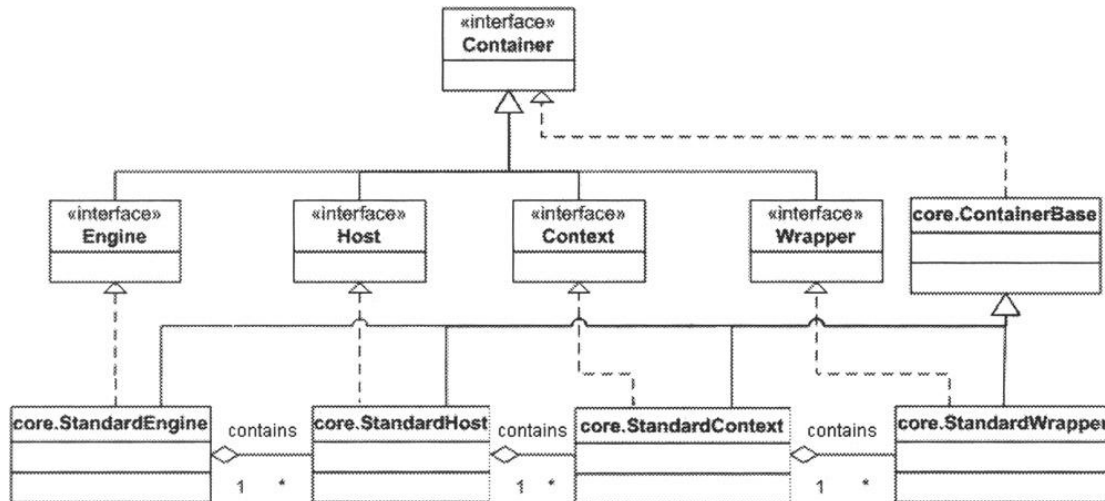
«interface»
Container

«interface»
Engine

«interface»
Host

«interface»
Context

«interface»
Wrapper

core.ContainerBase

core.StandardEngine

contains

1 *

core.StandardHost

contains

1 *

core.StandardContext

contains

1 *

core.StandardWrappe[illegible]